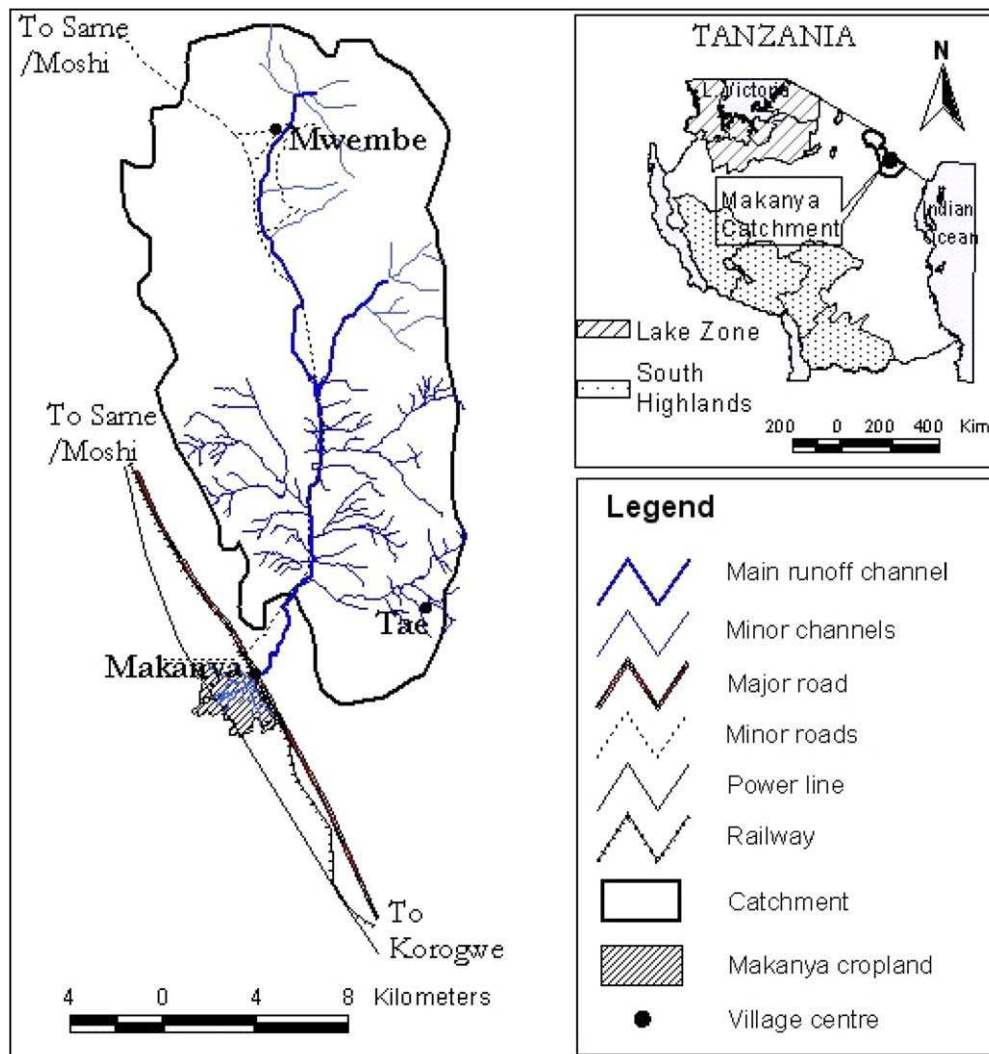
To Same /Moshi

Mwembe

To Same /Moshi

Tae

Makanya

To Korogwe

4 0 4 8 Kilometers

TANZANIA

N

L. Victoria

Makanya Catchment

Indian Ocean

Lake Zone

South Highlands

200 0 200 400 Km

Legend

Main runoff channel

Minor channels

Major road

Minor roads

Power line

Railway

Catchment

Makanya cropland

Village centre